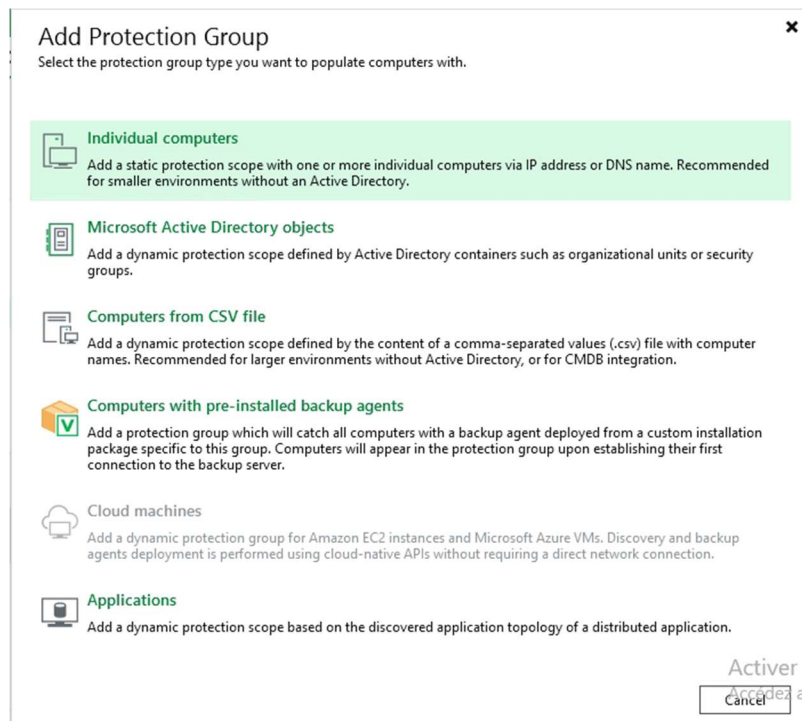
Add Protection Group
Select the protection group type you want to populate computers with.

Individual computers
Add a static protection scope with one or more individual computers via IP address or DNS name. Recommended for smaller environments without an Active Directory.

Microsoft Active Directory objects
Add a dynamic protection scope defined by Active Directory containers such as organizational units or security groups.

Computers from CSV file
Add a dynamic protection scope defined by the content of a comma-separated values (.csv) file with computer names. Recommended for larger environments without Active Directory, or for CMDB integration.

Computers with pre-installed backup agents
Add a protection group which will catch all computers with a backup agent deployed from a custom installation package specific to this group. Computers will appear in the protection group upon establishing their first connection to the backup server.

Cloud machines
Add a dynamic protection group for Amazon EC2 instances and Microsoft Azure VMs. Discovery and backup agents deployment is performed using cloud-native APIs without requiring a direct network connection.

Applications
Add a dynamic protection scope based on the discovered application topology of a distributed application.

Activer
Accédez a
Cancel